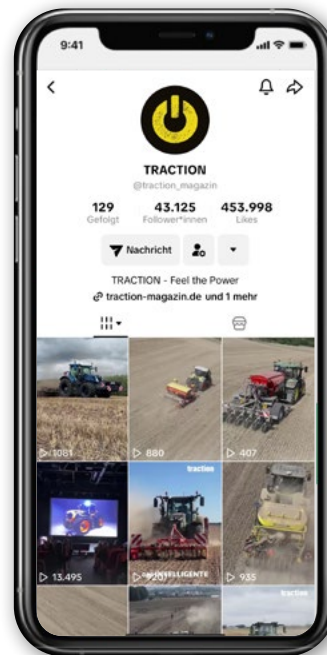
9:41

TRACTION
@traction_magazin

129
Gefolgt

43.125
Follower*innen

453.998
Likes

Nachricht

TRACTION - Feel the Power
traction-magazin.de und 1 mehr

1081

880

407

traction

13.495

INTELLIGENTE

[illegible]

935

traction